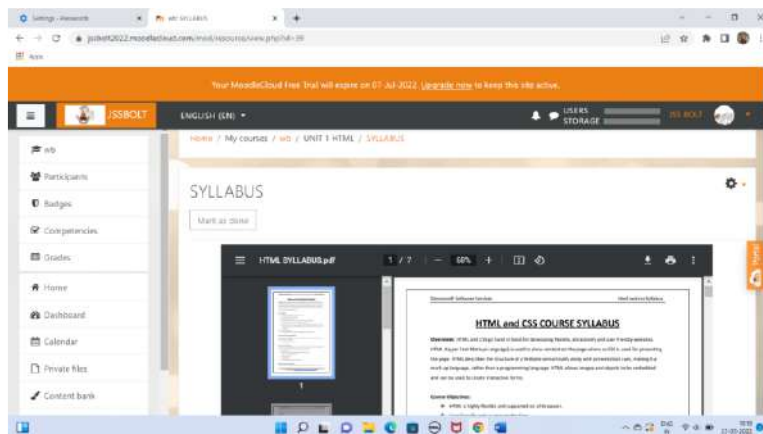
Settings - Passwords
wb: SYLLABUS

jssbolt2022.moodlecloud.com/mod/resource/view.php?id=39

Apps

Your MoodleCloud Free Trial will expire on 07-Jul-2022. Upgrade now to keep this site active.

JSSBOLT
ENGLISH (EN)
USERS
STORAGE
JSS BOLT

Home / My courses / wb / UNIT 1 HTML / SYLLABUS

wb
Participants
Badges
Competencies
Grades
Home
Dashboard
Calendar
Private files
Content bank

SYLLABUS

Mark as done

HTML SYLLABUS.pdf
1 / 7
68%

1

HTML and CSS COURSE SYLLABUS

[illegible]